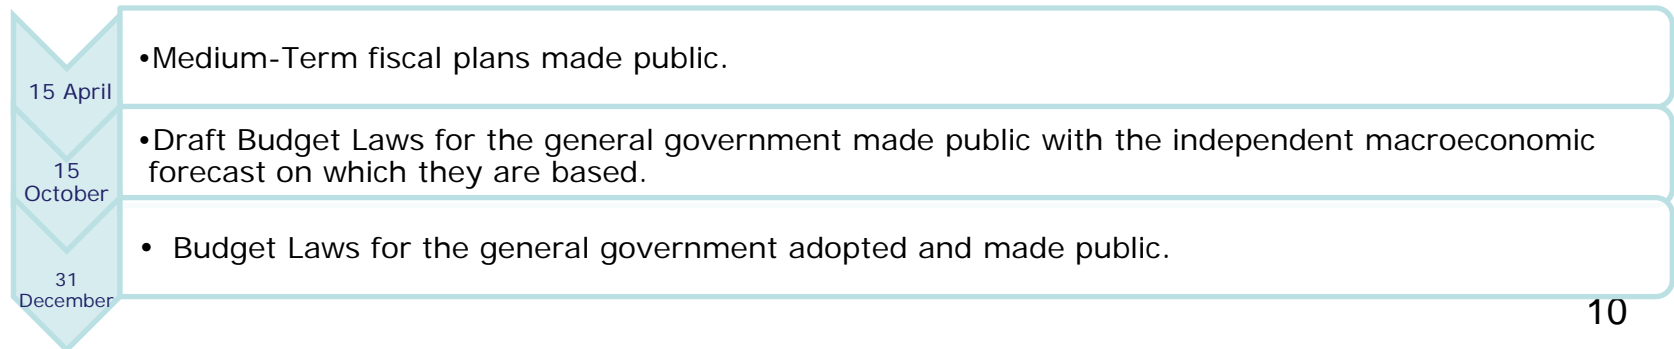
15 April

•Medium-Term fiscal plans made public.

15 October

•Draft Budget Laws for the general government made public with the independent macroeconomic forecast on which they are based.

31 December

• Budget Laws for the general government adopted and made public.

10